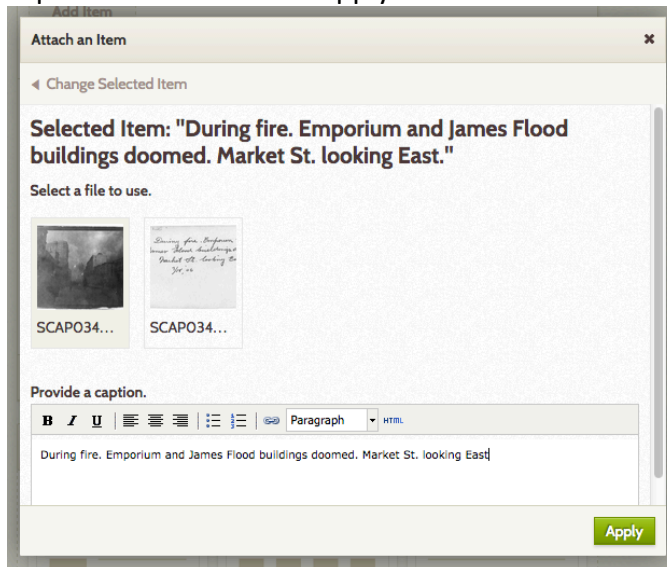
Add Item

Attach an Item

×

◂ Change Selected Item

Selected Item: "During fire. Emporium and James Flood buildings doomed. Market St. looking East."

Select a file to use.

SCAP034...

During fire. Emporium James Flood buildings d Market St. looking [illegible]

SCAP034...

Provide a caption.

B I U Paragraph HTML

During fire. Emporium and James Flood buildings doomed. Market St. looking East

Apply